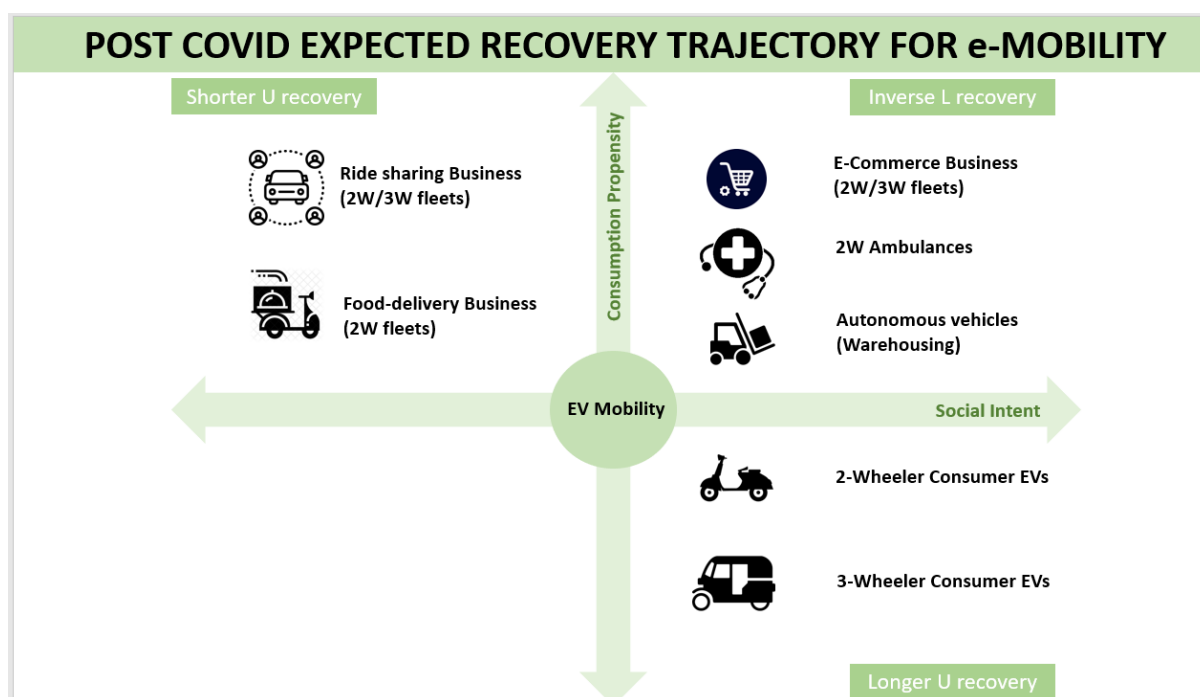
POST COVID EXPECTED RECOVERY TRAJECTORY FOR e-MOBILITY

Shorter U recovery

Consumption Propensity

Inverse L recovery

Ride sharing Business (2W/3W fleets)

Food-delivery Business (2W fleets)

E-Commerce Business (2W/3W fleets)

2W Ambulances

Autonomous vehicles (Warehousing)

EV Mobility

Social Intent

2-Wheeler Consumer EVs

3-Wheeler Consumer EVs

Longer U recovery